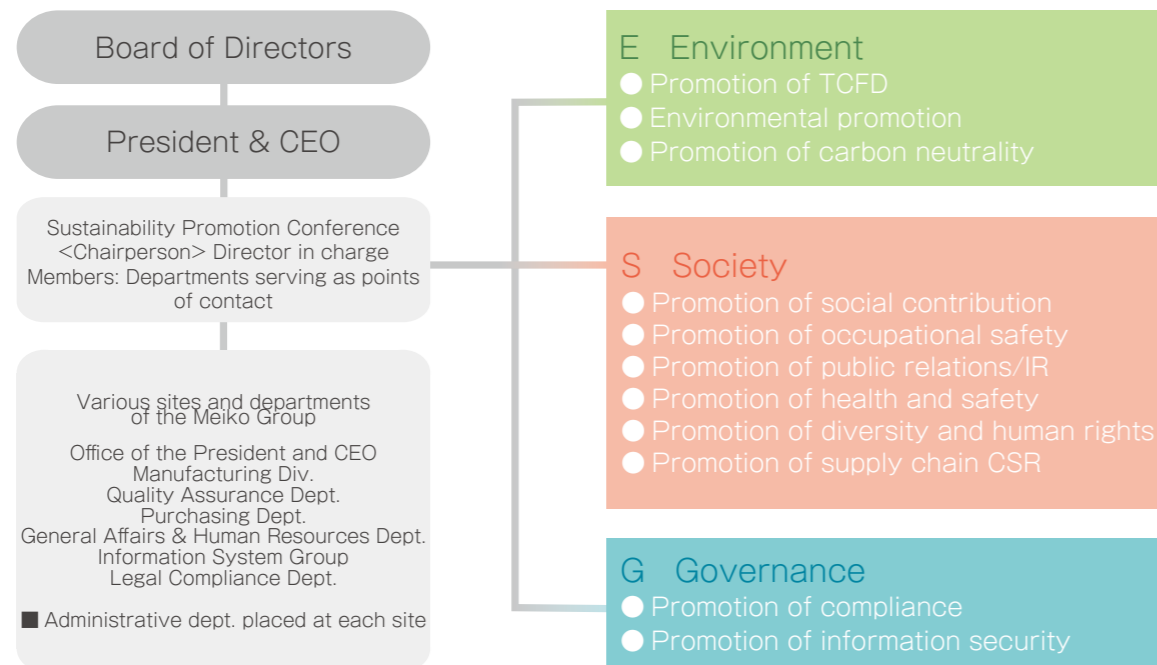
Board of Directors

President & CEO

Sustainability Promotion Conference
<Chairperson> Director in charge
Members: Departments serving as points of contact

Various sites and departments of the Meiko Group

Office of the President and CEO
Manufacturing Div.
Quality Assurance Dept.
Purchasing Dept.
General Affairs & Human Resources Dept.
Information System Group
Legal Compliance Dept.

■ Administrative dept. placed at each site

E Environment
● Promotion of TCFD
● Environmental promotion
● Promotion of carbon neutrality

S Society
● Promotion of social contribution
● Promotion of occupational safety
● Promotion of public relations/IR
● Promotion of health and safety
● Promotion of diversity and human rights
● Promotion of supply chain CSR

G Governance
● Promotion of compliance
● Promotion of information security